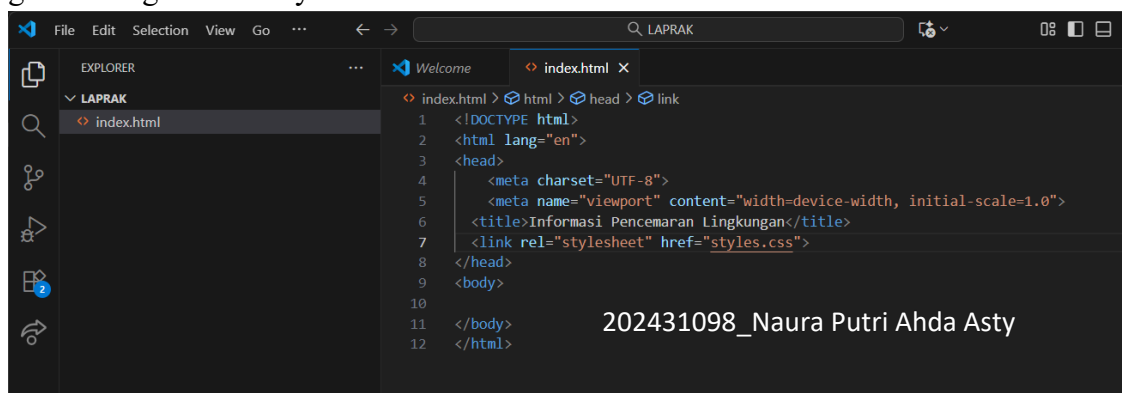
File Edit Selection View Go ···

LAPRAK

EXPLORER ···

LAPRAK

index.html

2

Welcome

index.html ×

index.html > html > head > link

1 <!DOCTYPE html>
2 <html lang="en">
3 <head>
4 <meta charset="UTF-8">
5 <meta name="viewport" content="width=device-width, initial-scale=1.0">
6 <title>Informasi Pencemaran Lingkungan</title>
7 <link rel="stylesheet" href="styles.css">
8 </head>
9 <body>
10
11 </body>
12 </html>

202431098_Naura Putri Ahda Asty